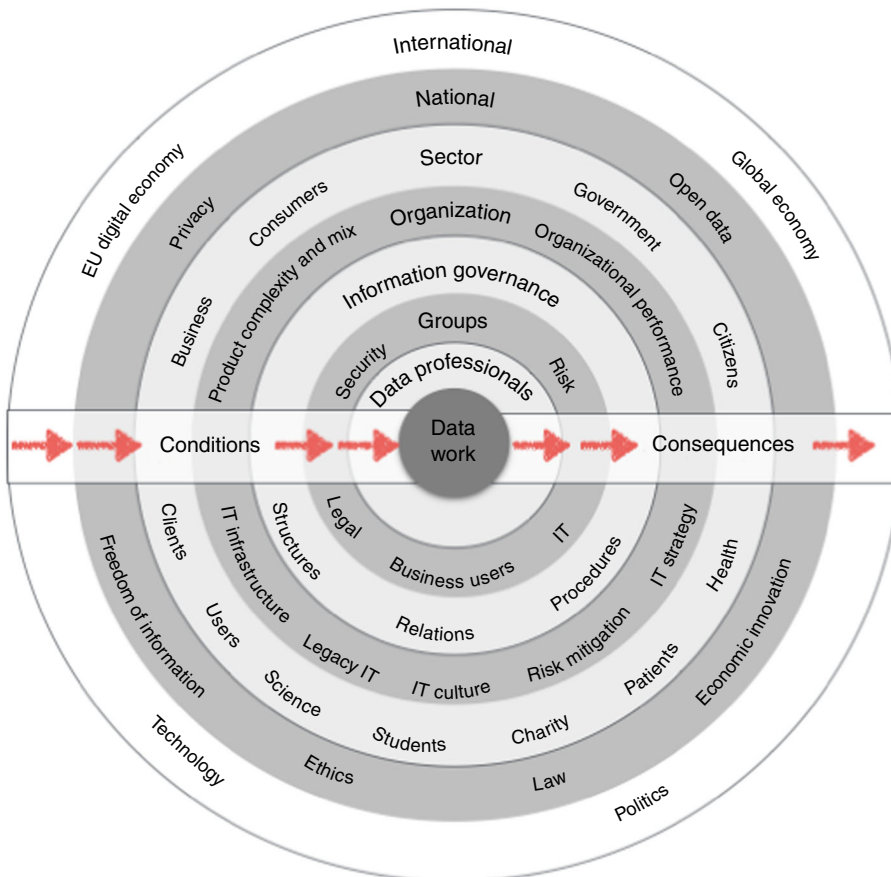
International

National

Sector

Organization

Information governance

Groups

Data professionals

EU digital economy

Privacy

Consumers

Government

Open data

Global economy

Business

Product complexity and mix

Organizational performance

Citizens

Security

Risk

Conditions

Data work

Consequences

Clients

IT infrastructure

Structures

Legal

Business users

IT

Procedures

IT strategy

Health

Freedom of information

Users

Legacy IT

Relations

Risk mitigation

Patients

Economic innovation

Science

IT culture

Charity

Students

Technology

Ethics

Law

Politics